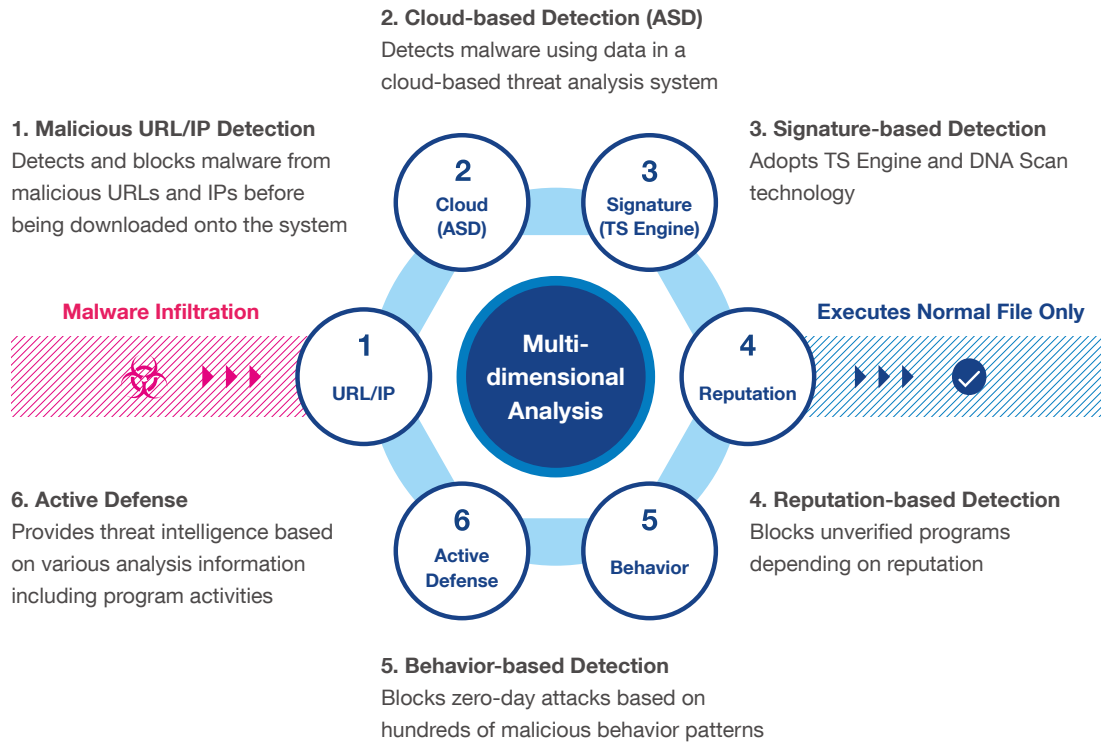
2. Cloud-based Detection (ASD)
Detects malware using data in a cloud-based threat analysis system

1. Malicious URL/IP Detection
Detects and blocks malware from malicious URLs and IPs before being downloaded onto the system

3. Signature-based Detection
Adopts TS Engine and DNA Scan technology

2
Cloud
(ASD)

3
Signature
(TS Engine)

Malware Infiltration

1
URL/IP

Multi-dimensional Analysis

4
Reputation

Executes Normal File Only

6
Active Defense

5
Behavior

6. Active Defense
Provides threat intelligence based on various analysis information including program activities

4. Reputation-based Detection
Blocks unverified programs depending on reputation

5. Behavior-based Detection
Blocks zero-day attacks based on hundreds of malicious behavior patterns